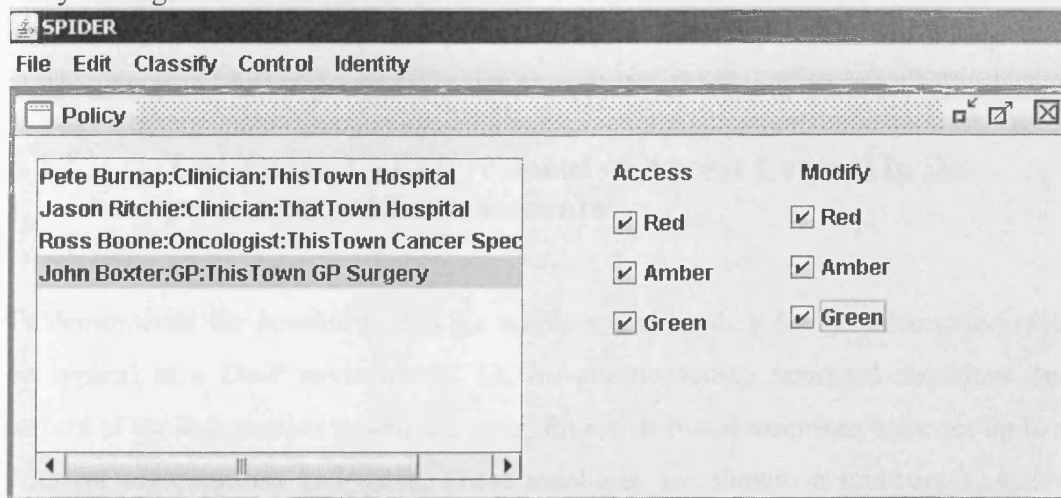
SPIDER

File Edit Classify Control Identity

Policy

Pete Burnap:Clinician:ThisTown Hospital
Jason Ritchie:Clinician:ThatTown Hospital
Ross Boone:Oncologist:ThisTown Cancer Spec
John Boxter:GP:ThisTown GP Surgery

Access
Red
Amber
Green

Modify
Red
Amber
Green